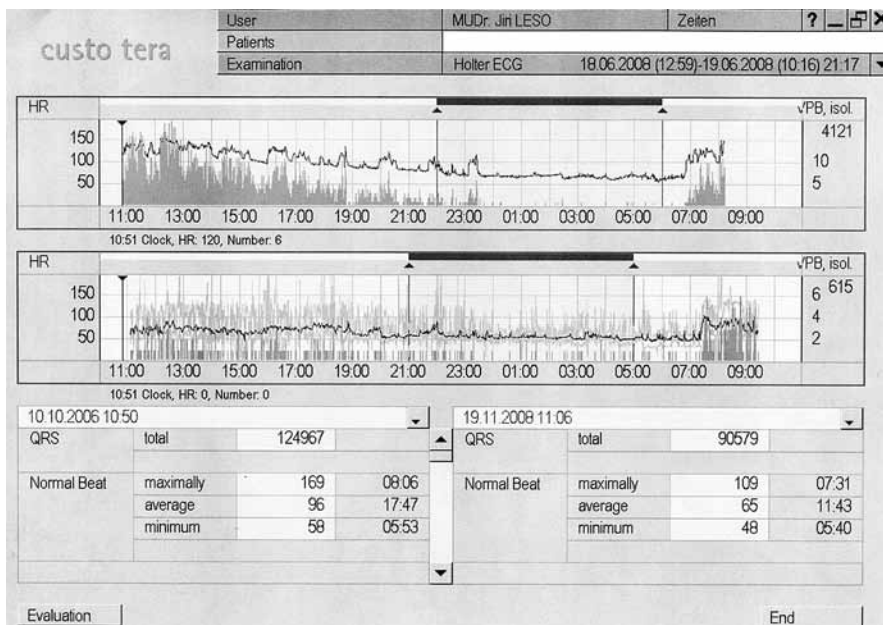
custo tera

| User | MUDr. Jiri LESO | Zeiten | ? _ ⊟ × |
|---|---|---|---|
| Patients | | | |
| Examination | Holter ECG | 18.06.2008 (12:59)-19.06.2008 (10:16) 21:17 | ▾ |

HR
150
100
50
√PB, isol.
4121
10
5
11:00 13:00 15:00 17:00 19:00 21:00 23:00 01:00 03:00 05:00 07:00 09:00
10:51 Clock, HR: 120, Number: 6

HR
150
100
50
√PB, isol.
6 615
4
2
11:00 13:00 15:00 17:00 19:00 21:00 23:00 01:00 03:00 05:00 07:00 09:00
10:51 Clock, HR: 0, Number: 0

10.10.2006 10:50

| QRS | total | 124967 | |
|---|---|---|---|
| Normal Beat | maximally | 169 | 08:06 |
| | average | 96 | 17:47 |
| | minimum | 58 | 05:53 |

19.11.2008 11:06

| QRS | total | 90579 | |
|---|---|---|---|
| Normal Beat | maximally | 109 | 07:31 |
| | average | 65 | 11:43 |
| | minimum | 48 | 05:40 |

Evaluation
End